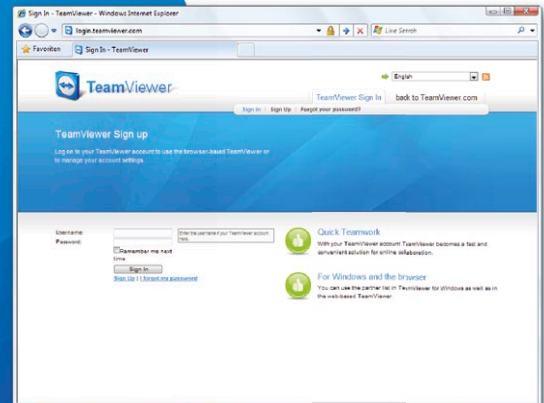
Sign In - TeamViewer - Windows Internet Explorer

login.teamviewer.com

Live Search

Favoriten

Sign In - TeamViewer

TeamViewer

English

TeamViewer Sign In

back to TeamViewer.com

Sign In | Sign Up | Forgot your password?

TeamViewer Sign up

Log on to your TeamViewer account to use the browser-based TeamViewer or to manage your account settings.

Username:

Enter the username if your TeamViewer account here.

Password:

Remember me next time

Sign In

Sign Up | I forgot my password

Quick Teamwork

With your TeamViewer account TeamViewer becomes a fast and convenient solution for online collaboration.

For Windows and the browser

You can use the partner list in TeamViewer for Windows as well as in the web-based TeamViewer.